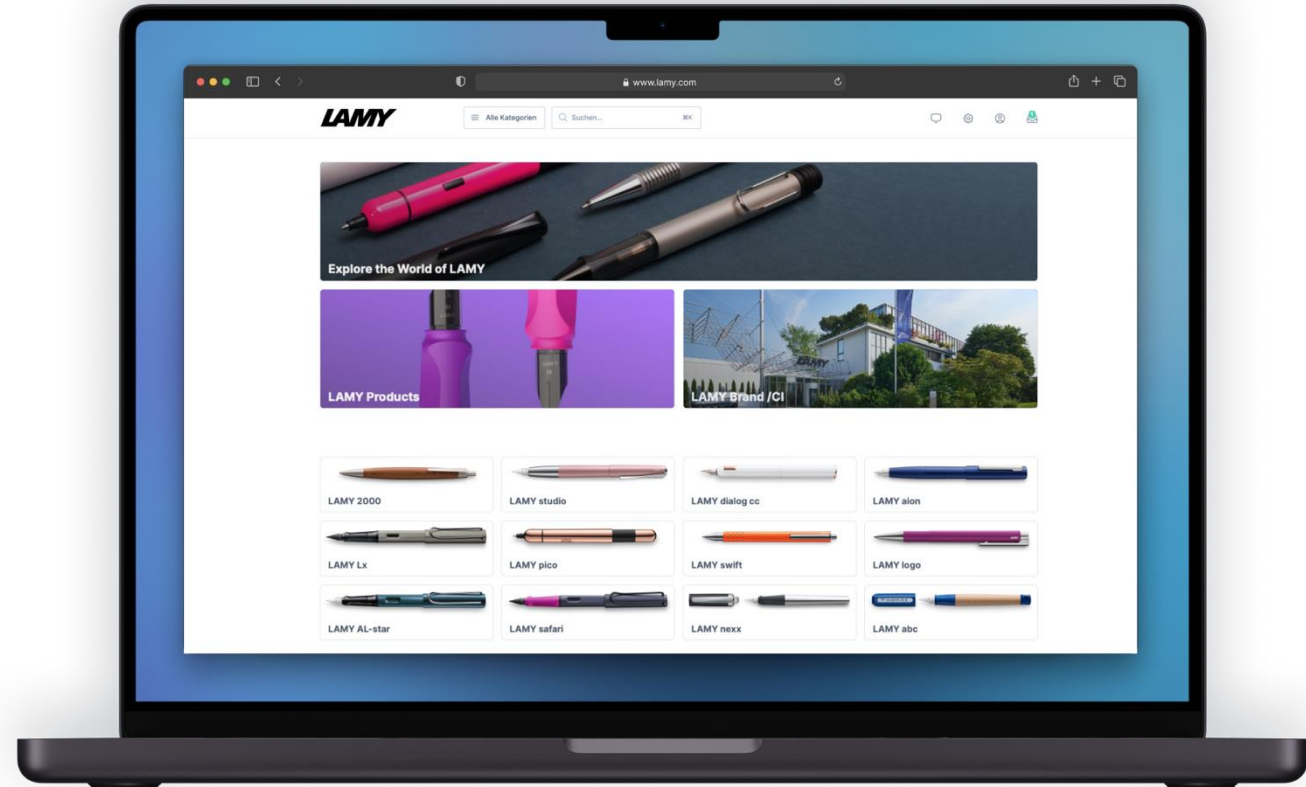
www.lamy.com

LAMY

Alle Kategorien

Suchen...

⌘K

Explore the World of LAMY

LAMY Products

LAMY Brand /CI

LAMY 2000

LAMY studio

LAMY dialog cc

LAMY aion

LAMY Lx

LAMY pico

LAMY swift

LAMY logo

LAMY AL-star

LAMY safari

LAMY nexx

LAMY abc